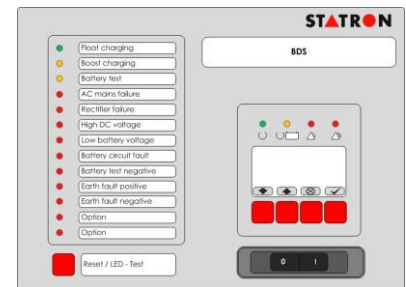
STATRON

Float charging
Boost charging
Battery test
AC mains failure
Rectifier failure
High DC voltage
Low battery voltage
Battery circuit fault
Battery test negative
Earth fault positive
Earth fault negative
Option
Option

Reset / LED - Test

BDS

0 I